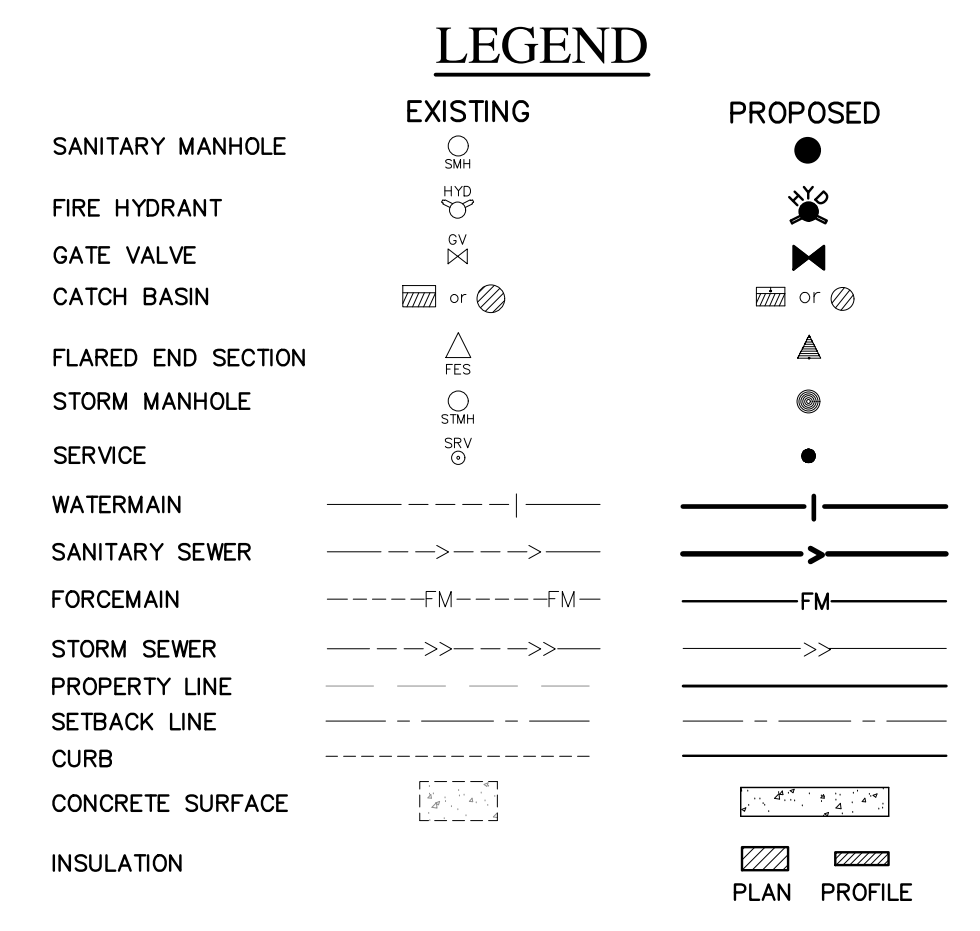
LEGEND

| | EXISTING | PROPOSED |
|---|---|---|
| SANITARY MANHOLE | SMH | |
| FIRE HYDRANT | HYD | HYD |
| GATE VALVE | GV | |
| CATCH BASIN | or | or |
| FLARED END SECTION | FES | |
| STORM MANHOLE | STMH | |
| SERVICE | SRV | |
| WATERMAIN | | |
| SANITARY SEWER | | |
| FORCEMAIN | FM FM | FM |
| STORM SEWER | | |
| PROPERTY LINE | | |
| SETBACK LINE | | |
| CURB | | |
| CONCRETE SURFACE | | |
| INSULATION | | PLAN PROFILE |